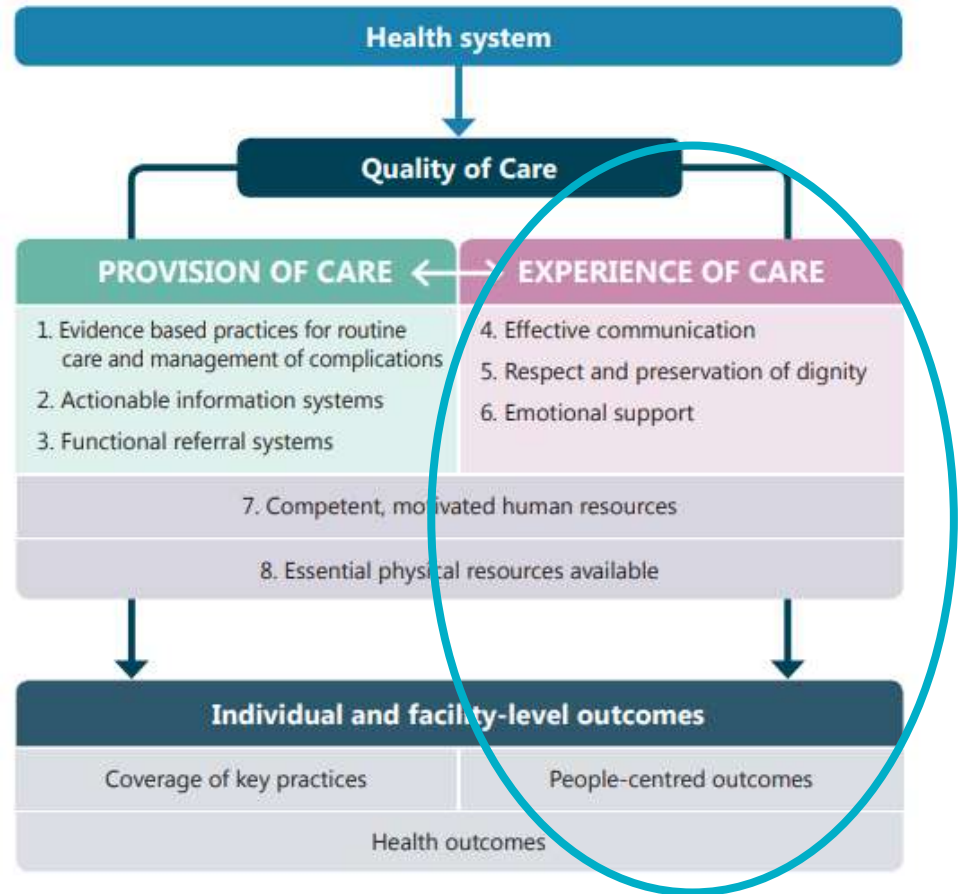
Health system

Quality of Care

PROVISION OF CARE

EXPERIENCE OF CARE

1. Evidence based practices for routine care and management of complications
2. Actionable information systems
3. Functional referral systems

4. Effective communication
5. Respect and preservation of dignity
6. Emotional support

7. Competent, motivated human resources

8. Essential physical resources available

Individual and facility-level outcomes

Coverage of key practices

People-centred outcomes

Health outcomes